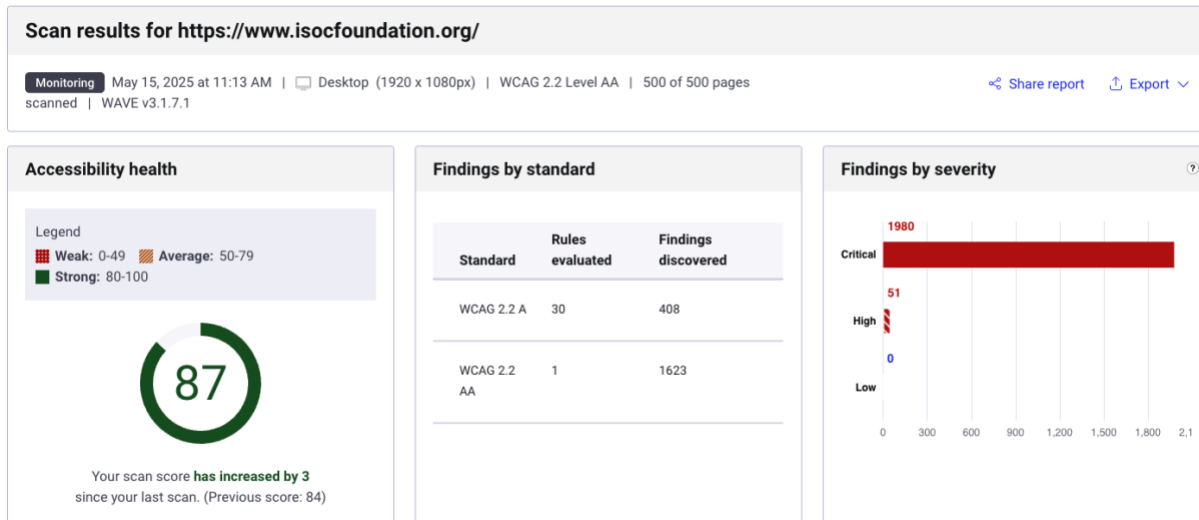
Scan results for https://www.isocfoundation.org/

Monitoring May 15, 2025 at 11:13 AM | Desktop (1920 x 1080px) | WCAG 2.2 Level AA | 500 of 500 pages scanned | WAVE v3.1.7.1

Share report Export

Accessibility health

Legend
Weak: 0-49 Average: 50-79
Strong: 80-100

87

Your scan score has increased by 3 since your last scan. (Previous score: 84)

Findings by standard

| Standard | Rules evaluated | Findings discovered |
|---|---|---|
| WCAG 2.2 A | 30 | 408 |
| WCAG 2.2 AA | 1 | 1623 |

Findings by severity

?

1980
Critical
51
High
0
Low

0 300 600 900 1,200 1,500 1,800 2,1